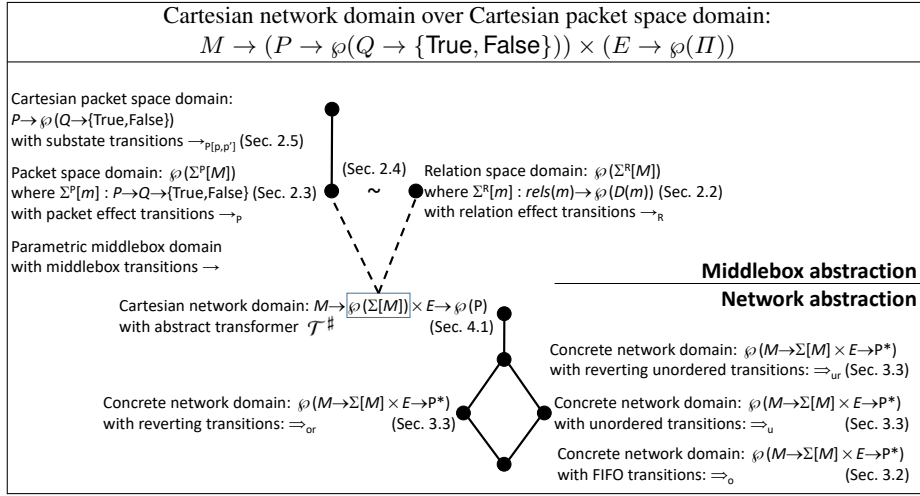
Cartesian network domain over Cartesian packet space domain:
$M \to (P \to \wp(Q \to \{\text{True}, \text{False}\})) \times (E \to \wp(\Pi))$

Cartesian packet space domain:
$P \to \wp(Q \to \{\text{True,False}\})$
with substate transitions $\to_{P[p,p']}$ (Sec. 2.5)

Packet space domain: $\wp(\Sigma^P[M])$
where $\Sigma^P[m] : P \to Q \to \{\text{True,False}\}$ (Sec. 2.3)
with packet effect transitions $\to_P$

(Sec. 2.4)

~

Relation space domain: $\wp(\Sigma^R[M])$
where $\Sigma^R[m] : rels(m) \to \wp(D(m))$ (Sec. 2.2)
with relation effect transitions $\to_R$

Parametric middlebox domain
with middlebox transitions $\to$

Middlebox abstraction

Network abstraction

Cartesian network domain: $M \to \wp(\Sigma[M]) \times E \to \wp(\text{P})$
with abstract transformer $\mathcal{T}^\sharp$ (Sec. 4.1)

Concrete network domain: $\wp(M \to \Sigma[M] \times E \to \text{P}^*)$
with reverting unordered transitions: $\Rightarrow_{ur}$ (Sec. 3.3)

Concrete network domain: $\wp(M \to \Sigma[M] \times E \to \text{P}^*)$
with reverting transitions: $\Rightarrow_{or}$ (Sec. 3.3)

Concrete network domain: $\wp(M \to \Sigma[M] \times E \to \text{P}^*)$
with unordered transitions: $\Rightarrow_u$ (Sec. 3.3)

Concrete network domain: $\wp(M \to \Sigma[M] \times E \to \text{P}^*)$
with FIFO transitions: $\Rightarrow_o$ (Sec. 3.2)